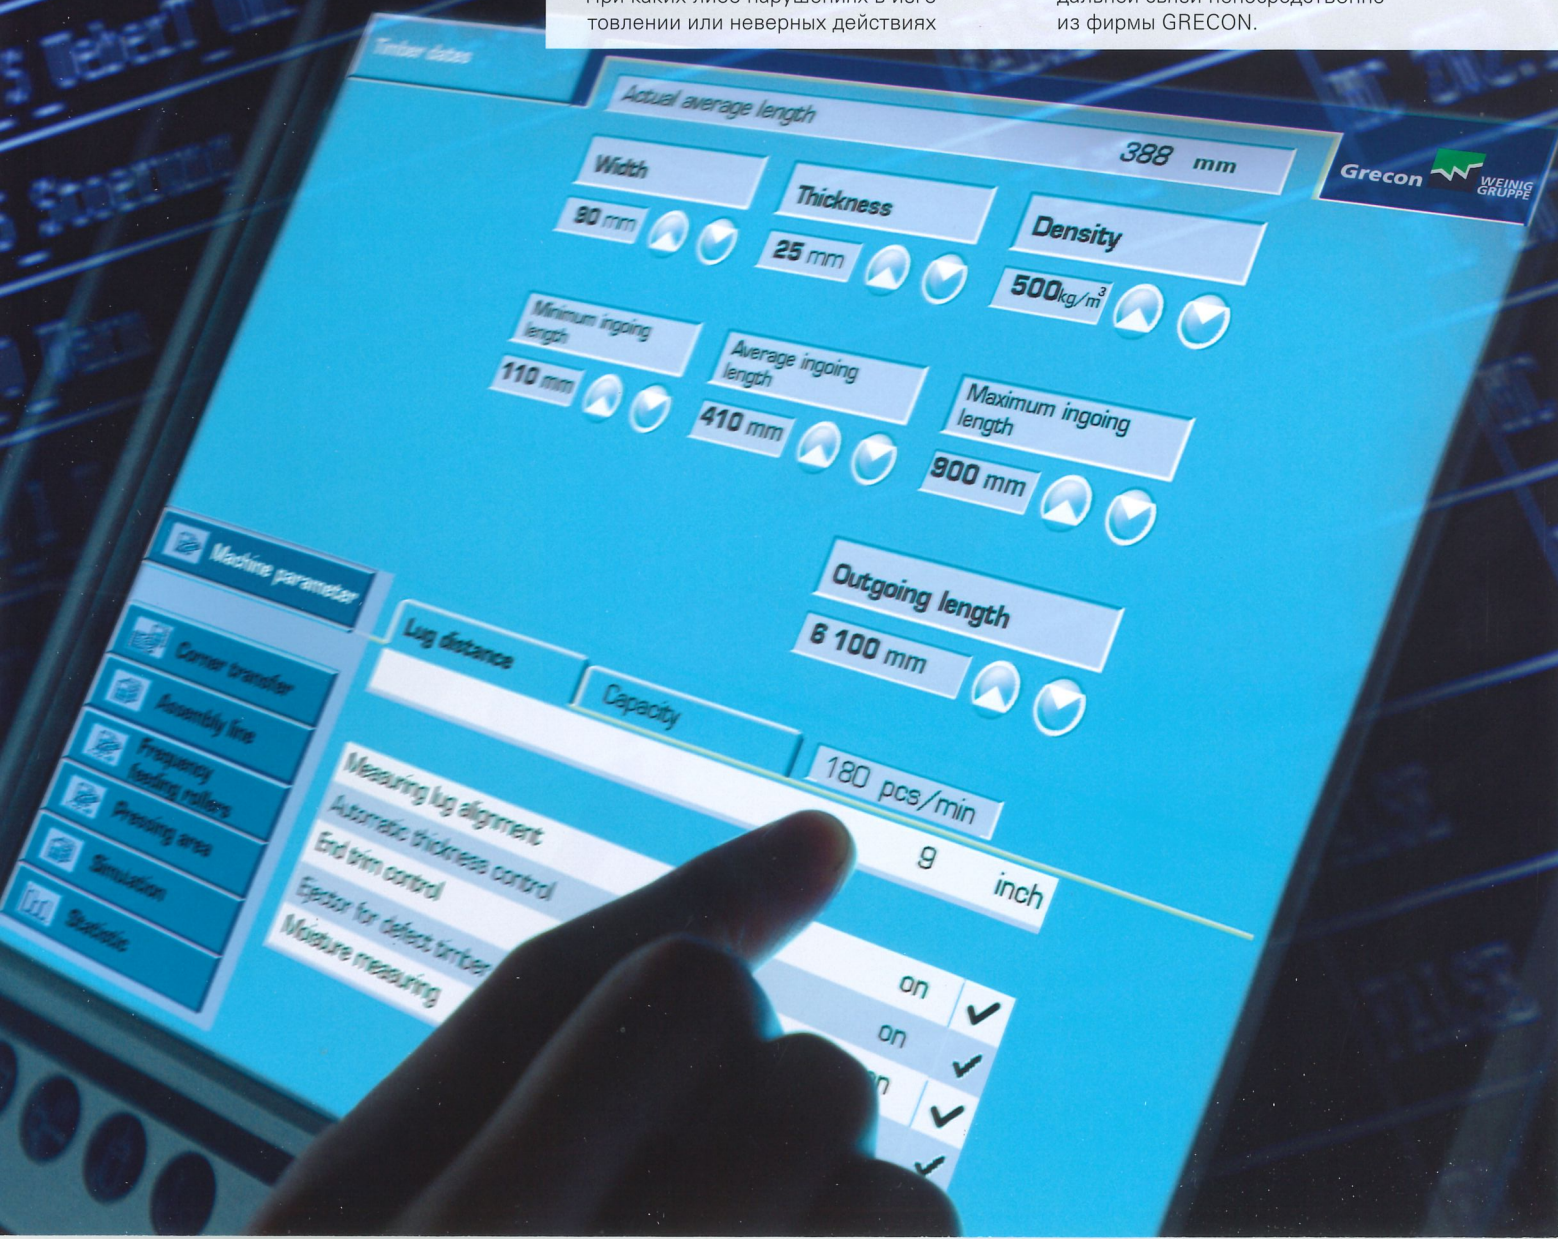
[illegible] товлении или неверных действиях

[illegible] из фирмы GRECON.

Timber dates

Actual average length

388 mm

Grecon WEINIG GRUPPE

Width

80 mm

Thickness

25 mm

Density

500 $kg/m^3$

Minimum ingoing length

110 mm

Average ingoing length

410 mm

Maximum ingoing length

900 mm

Outgoing length

6 100 mm

Machine parameter

Corner transfer

Assembly line

Frequency feeding rollers

Pressing area

Simulation

Statistic

Lug distance

Capacity

180 pcs/min

9 inch

Measuring lug alignment

Automatic thickness control

End trim control

Ejector for defect timber

Moisture measuring

on

on

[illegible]n